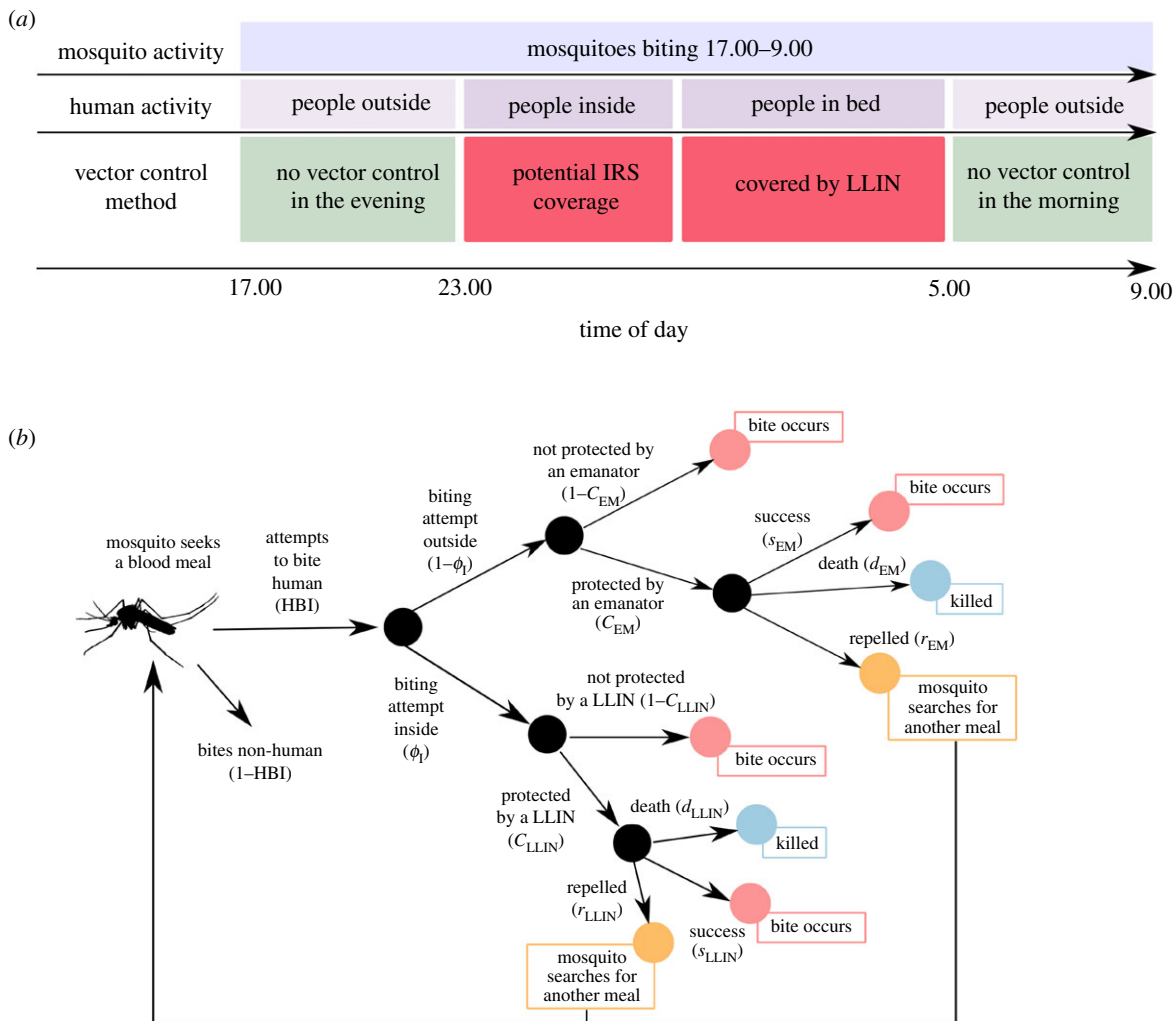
(a)

mosquito activity

mosquitoes biting 17.00–9.00

human activity

people outside

people inside

people in bed

people outside

vector control method

no vector control in the evening

potential IRS coverage

covered by LLIN

no vector control in the morning

17.00

23.00

5.00

9.00

time of day

(b)

mosquito seeks a blood meal

attempts to bite human (HBI)

bites non-human (1–HBI)

biting attempt outside ($1-\phi_I$)

not protected by an emanator ($1-C_{EM}$)

bite occurs

protected by an emanator ($C_{EM}$)

success ($s_{EM}$)

bite occurs

death ($d_{EM}$)

killed

repelled ($r_{EM}$)

mosquito searches for another meal

biting attempt inside ($\phi_I$)

not protected by a LLIN ($1-C_{LLIN}$)

bite occurs

protected by a LLIN ($C_{LLIN}$)

death ($d_{LLIN}$)

killed

repelled ($r_{LLIN}$)

mosquito searches for another meal

success ($s_{LLIN}$)

bite occurs